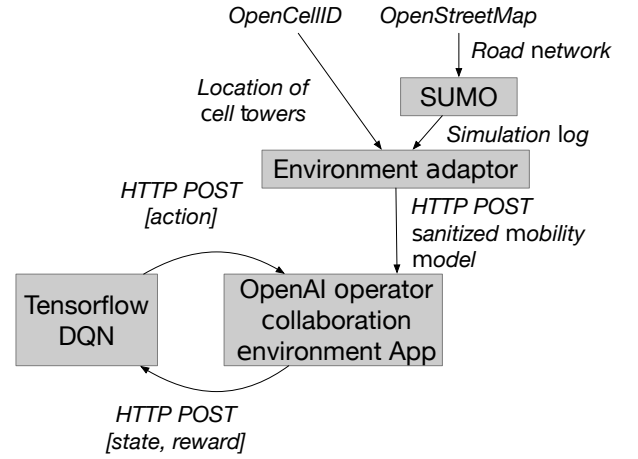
OpenCellID

OpenStreetMap

Road network

Location of cell towers

SUMO

Simulation log

Environment adaptor

HTTP POST [action]

HTTP POST sanitized mobility model

Tensorflow DQN

OpenAI operator collaboration environment App

HTTP POST [state, reward]